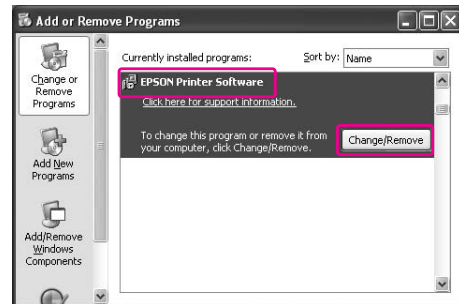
Add or Remove Programs

Change or Remove Programs

Add New Programs

Add/Remove Windows Components

Currently installed programs:

Sort by: Name

EPSON Printer Software

Click here for support information.

To change this program or remove it from your computer, click Change/Remove.

Change/Remove